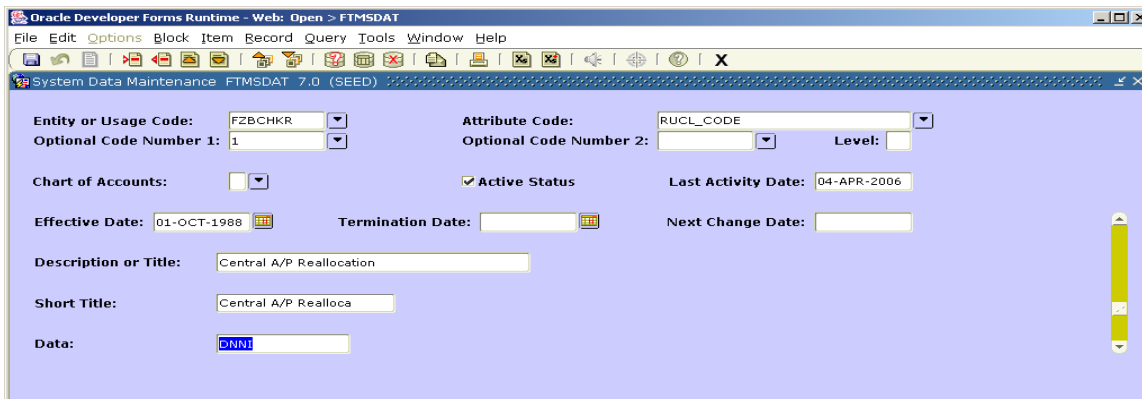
Oracle Developer Forms Runtime - Web: Open > FTMSDAT

File Edit Options Block Item Record Query Tools Window Help

X

System Data Maintenance FTMSDAT 7.0 (SEED)

Entity or Usage Code: FZBCHKR

Attribute Code: RUCL_CODE

Optional Code Number 1: 1

Optional Code Number 2:

Level:

Chart of Accounts:

Active Status

Last Activity Date: 04-APR-2006

Effective Date: 01-OCT-1988

Termination Date:

Next Change Date:

Description or Title: Central A/P Reallocation

Short Title: Central A/P Realloca

Data: DNNI